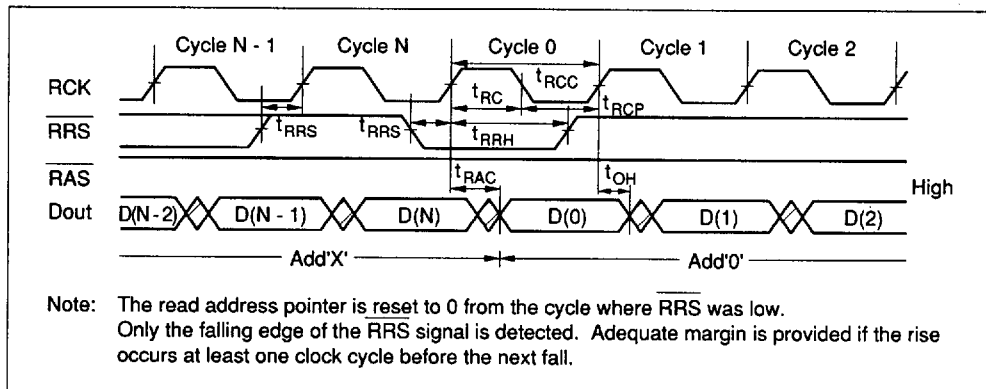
Cycle N - 1 Cycle N Cycle 0 Cycle 1 Cycle 2

RCK

$\overline{RRS}$

$\overline{RAS}$

Dout

$t_{RCC}$

$t_{RC}$

$t_{RCP}$

$t_{RRS}$

$t_{RRS}$

$t_{RRH}$

$t_{RAC}$

$t_{OH}$

High

D(N - 2) D(N - 1) D(N) D(0) D(1) D(2)

Add'X' Add'0'

Note: The read address pointer is reset to 0 from the cycle where $\overline{RRS}$ was low. Only the falling edge of the $\overline{RRS}$ signal is detected. Adequate margin is provided if the rise occurs at least one clock cycle before the next fall.